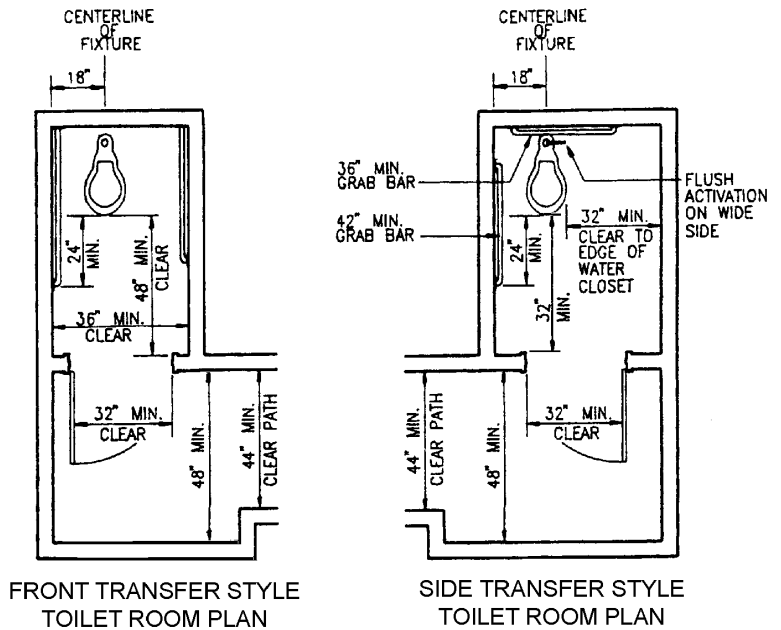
CENTERLINE OF FIXTURE

18"

24" MIN.

48" MIN. CLEAR

36" MIN. CLEAR

32" MIN. CLEAR

48" MIN.

44" MIN. CLEAR PATH

FRONT TRANSFER STYLE TOILET ROOM PLAN

CENTERLINE OF FIXTURE

18"

36" MIN. GRAB BAR

42" MIN. GRAB BAR

FLUSH ACTIVATION ON WIDE SIDE

32" MIN. CLEAR TO EDGE OF WATER CLOSET

24" MIN.

32" MIN.

44" MIN. CLEAR PATH

48" MIN.

32" MIN. CLEAR

SIDE TRANSFER STYLE TOILET ROOM PLAN